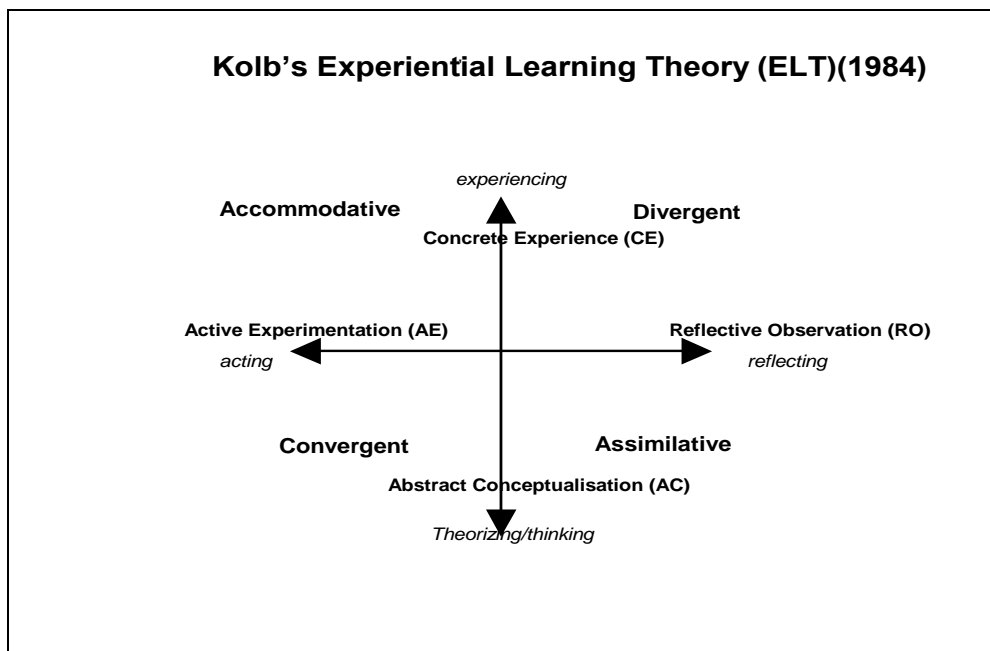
Kolb's Experiential Learning Theory (ELT)(1984)

experiencing

Accommodative

Divergent

Concrete Experience (CE)

Active Experimentation (AE)

acting

Reflective Observation (RO)

reflecting

Convergent

Assimilative

Abstract Conceptualisation (AC)

Theorizing/thinking